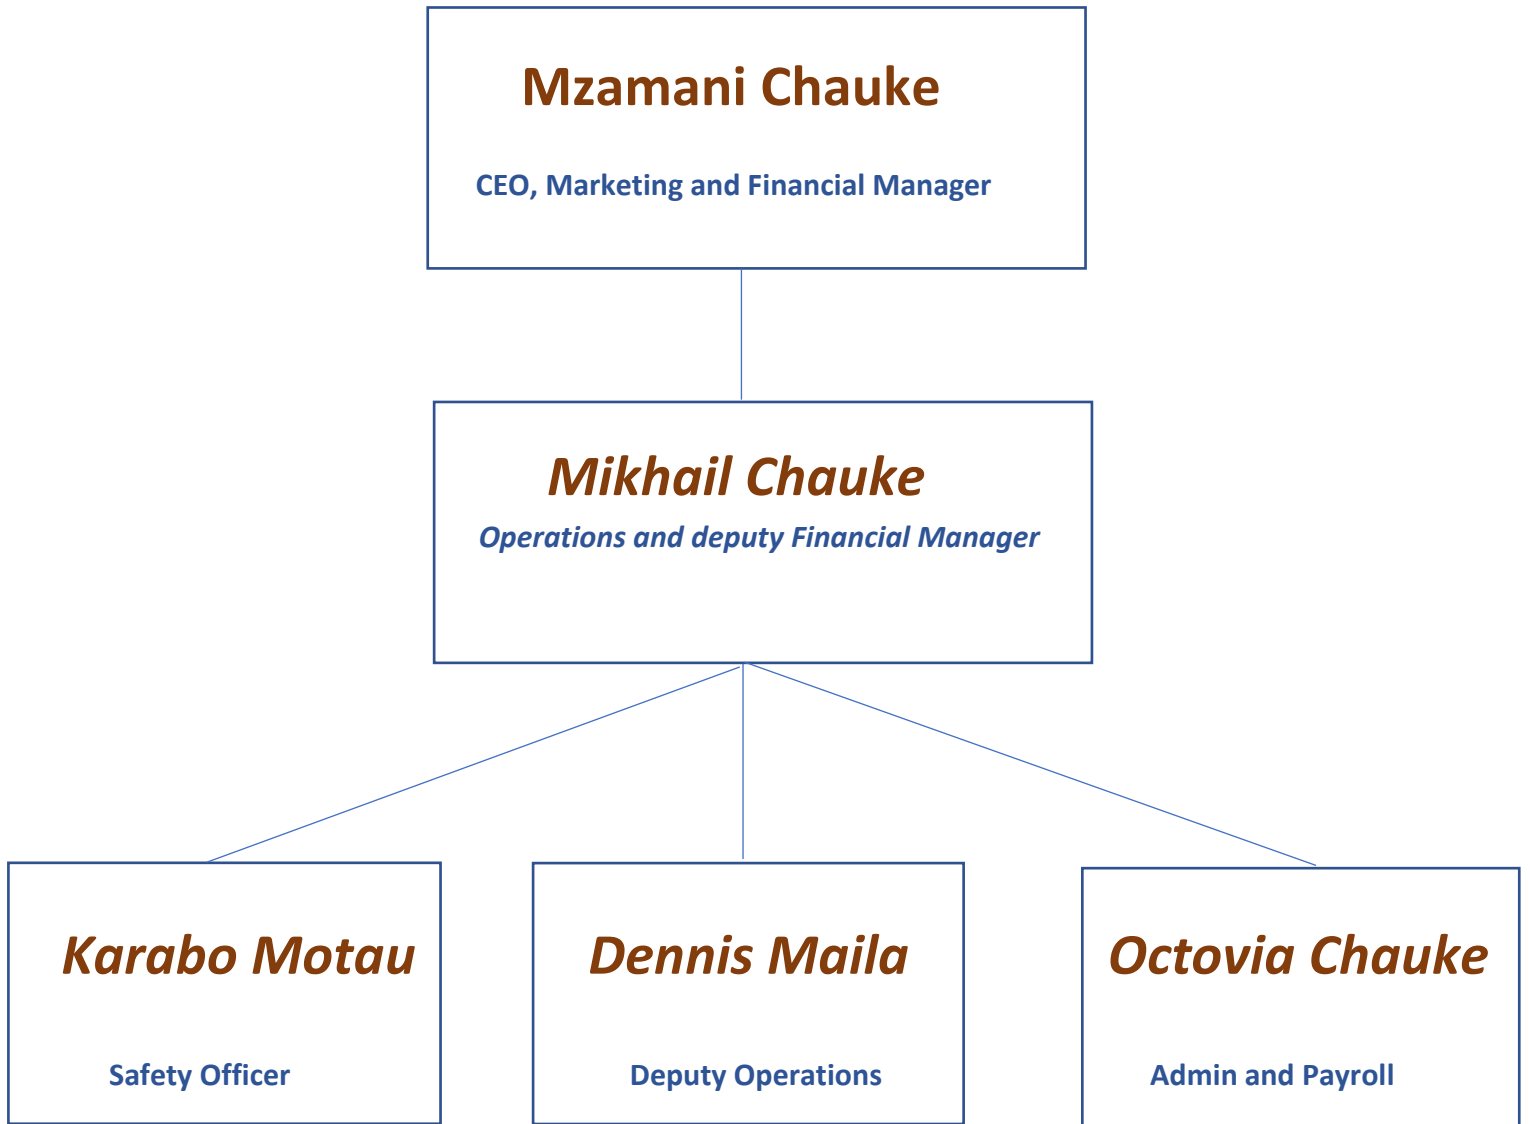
Mzamani Chauke

CEO, Marketing and Financial Manager

Mikhail Chauke

Operations and deputy Financial Manager

Karabo Motau

Safety Officer

Dennis Maila

Deputy Operations

Octovia Chauke

Admin and Payroll